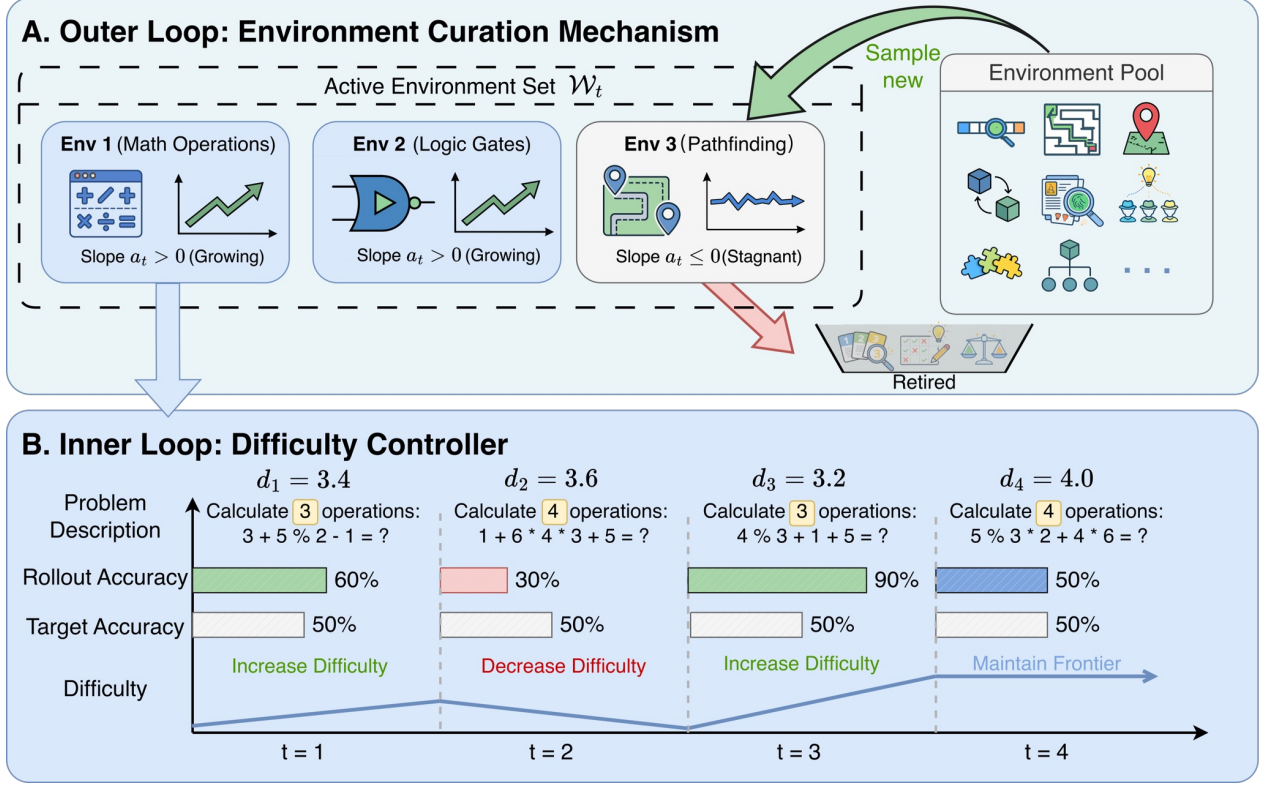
A. Outer Loop: Environment Curation Mechanism

Sample new

Active Environment Set $\mathcal{W}_t$

Environment Pool

Env 1 (Math Operations)

Slope $a_t > 0$ (Growing)

Env 2 (Logic Gates)

Slope $a_t > 0$ (Growing)

Env 3 (Pathfinding)

Slope $a_t \leq 0$ (Stagnant)

...

Retired

B. Inner Loop: Difficulty Controller

$d_1 = 3.4$

$d_2 = 3.6$

$d_3 = 3.2$

$d_4 = 4.0$

Problem Description

Calculate 3 operations: 3 + 5 % 2 - 1 = ?

Calculate 4 operations: 1 + 6 * 4 * 3 + 5 = ?

Calculate 3 operations: 4 % 3 + 1 + 5 = ?

Calculate 4 operations: 5 % 3 * 2 + 4 * 6 = ?

Rollout Accuracy

60%

30%

90%

50%

Target Accuracy

50%

50%

50%

50%

Increase Difficulty

Decrease Difficulty

Increase Difficulty

Maintain Frontier

Difficulty

t = 1

t = 2

t = 3

t = 4